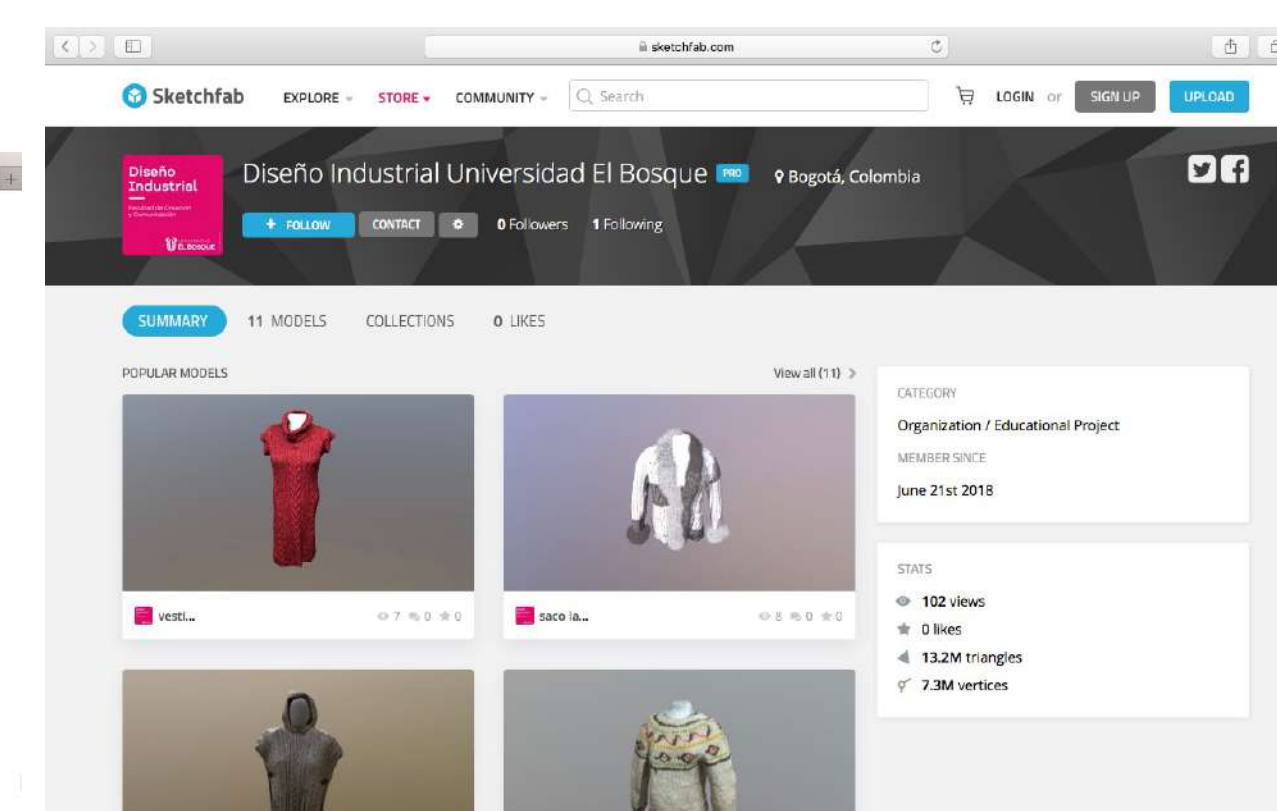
sketchfab.com

Sketchfab EXPLORE STORE COMMUNITY Search LOGIN or SIGN UP UPLOAD

Diseño Industrial

Facultad de Creación y Comunicación

El Bosque

Diseño Industrial Universidad El Bosque PRO Bogotá, Colombia

+ FOLLOW CONTACT 0 Followers 1 Following

SUMMARY 11 MODELS COLLECTIONS 0 LIKES

POPULAR MODELS

View all (11) >

vesti... 7 0 0

saco la... 8 0 0

CATEGORY

Organization / Educational Project

MEMBER SINCE

June 21st 2018

STATS

102 views

0 likes

13.2M triangles

7.3M vertices